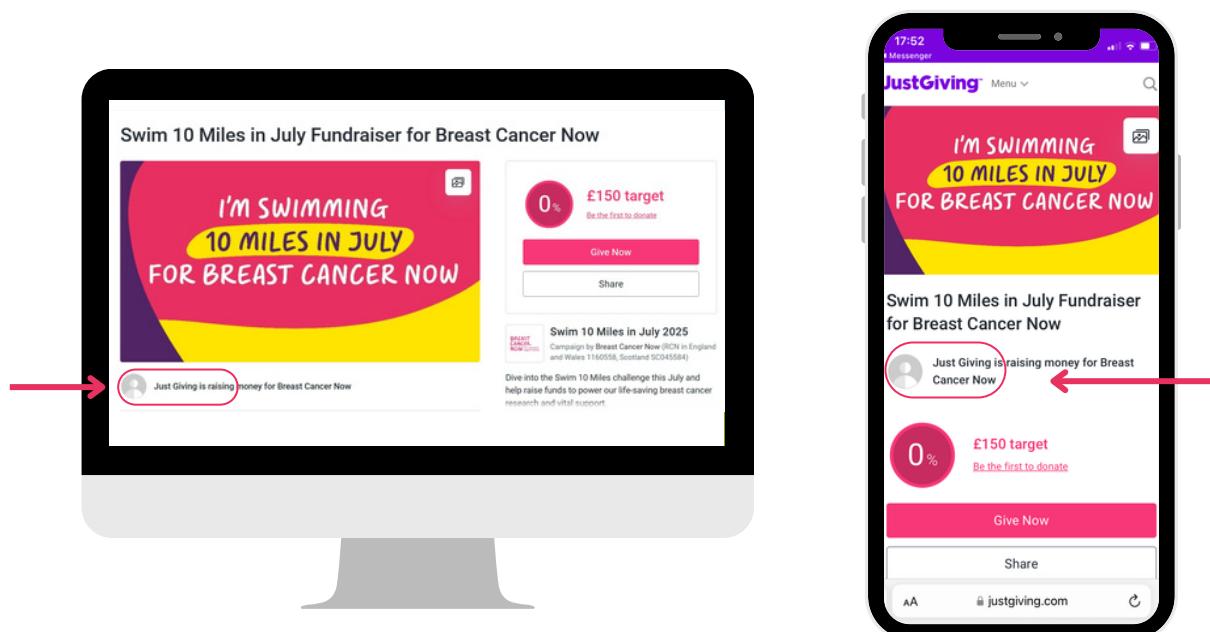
Swim 10 Miles in July Fundraiser for Breast Cancer Now

I'M SWIMMING 10 MILES IN JULY FOR BREAST CANCER NOW

Just Giving is raising money for Breast Cancer Now

0%

£150 target

Be the first to donate

Give Now

Share

BREAST CANCER NOW

Swim 10 Miles in July 2025

Campaign by Breast Cancer Now (RCN in England and Wales 1160558, Scotland SC045584)

Dive into the Swim 10 Miles challenge this July and help raise funds to power our life-saving breast cancer research and vital support.

17:52

Messenger

JustGiving

Menu

I'M SWIMMING 10 MILES IN JULY FOR BREAST CANCER NOW

Swim 10 Miles in July Fundraiser for Breast Cancer Now

Just Giving is raising money for Breast Cancer Now

0%

£150 target

Be the first to donate

Give Now

Share

AA

justgiving.com